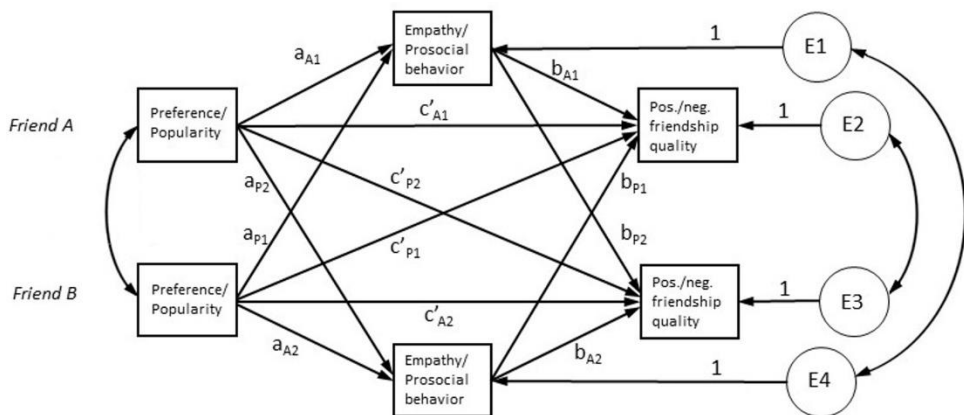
Friend A

Friend B

Preference/ Popularity

Preference/ Popularity

Empathy/ Prosocial behavior

Empathy/ Prosocial behavior

Pos./neg. friendship quality

Pos./neg. friendship quality

$a_{A1}$

$a_{P2}$

$a_{P1}$

$a_{A2}$

$b_{A1}$

$b_{P1}$

$b_{P2}$

$b_{A2}$

$c'_{A1}$

$c'_{P2}$

$c'_{P1}$

$c'_{A2}$

1

1

1

1

E1

E2

E3

E4